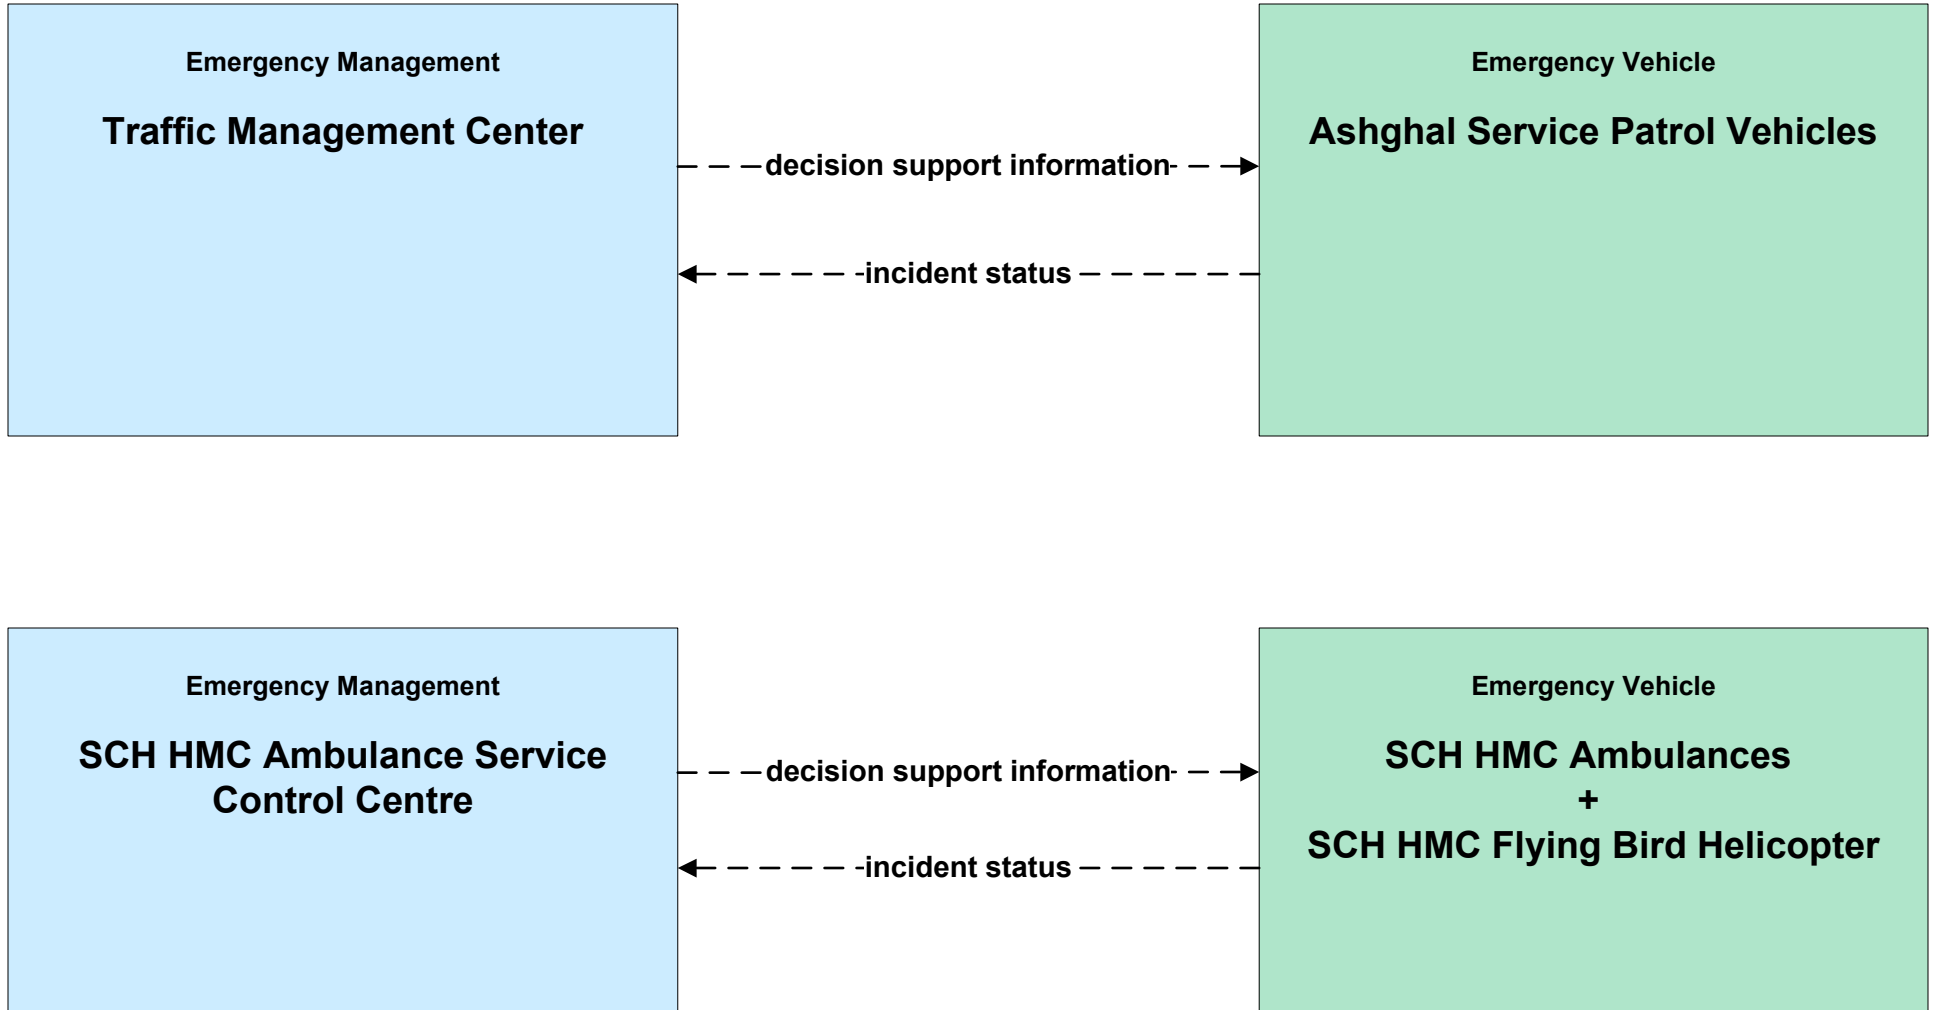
Emergency Management

Traffic Management Center

decision support information

incident status

Emergency Vehicle

Ashghal Service Patrol Vehicles

Emergency Management

SCH HMC Ambulance Service Control Centre

decision support information

incident status

Emergency Vehicle

SCH HMC Ambulances
+
SCH HMC Flying Bird Helicopter